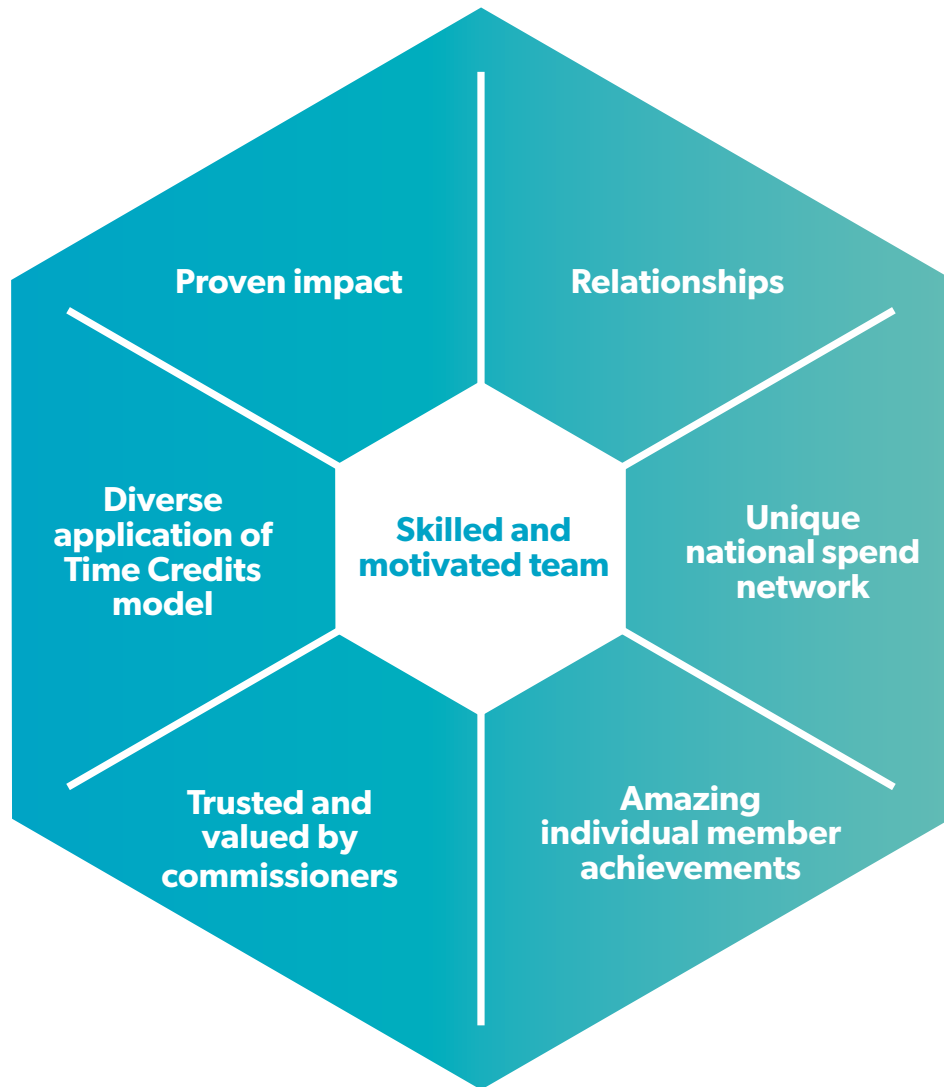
Proven impact

Relationships

Diverse application of Time Credits model

Skilled and motivated team

Unique national spend network

Trusted and valued by commissioners

Amazing individual member achievements